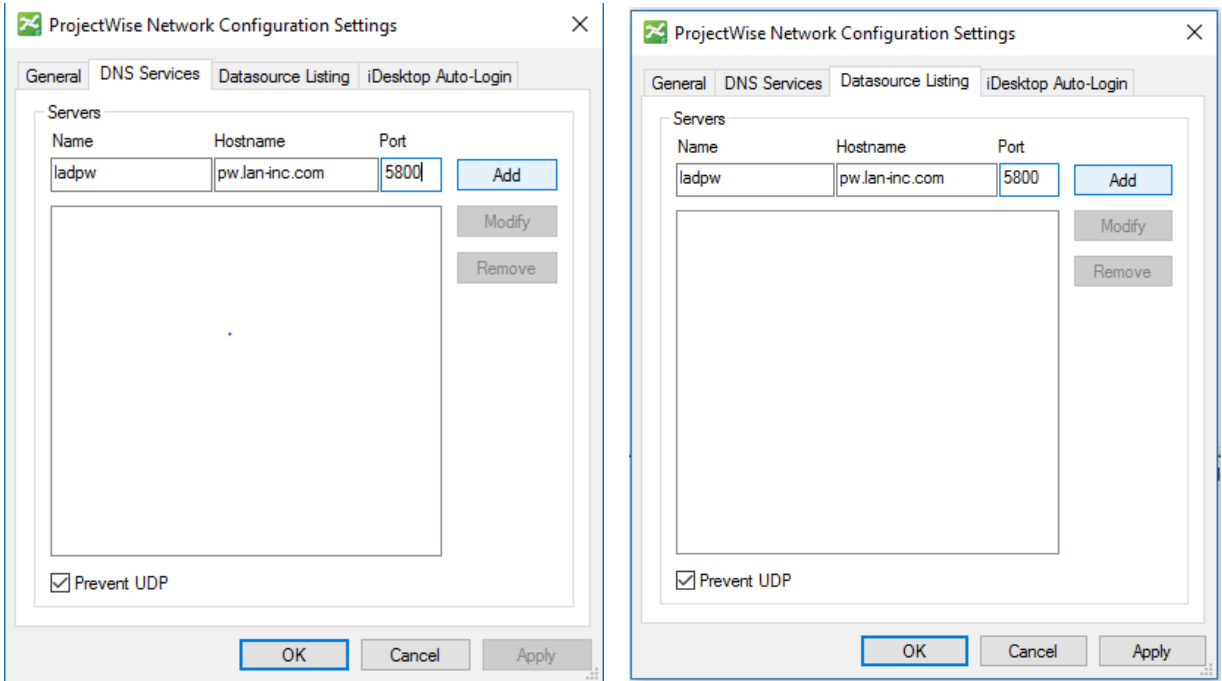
ProjectWise Network Configuration Settings

General | DNS Services | Datasource Listing | iDesktop Auto-Login

Servers

| Name | Hostname | Port |
|---|---|---|
| ladpw | pw.lan-inc.com | 5800 |

Add
Modify
Remove

Prevent UDP

OK | Cancel | Apply

ProjectWise Network Configuration Settings

General | DNS Services | Datasource Listing | iDesktop Auto-Login

Servers

| Name | Hostname | Port |
|---|---|---|
| ladpw | pw.lan-inc.com | 5800 |

Add
Modify
Remove

Prevent UDP

OK | Cancel | Apply